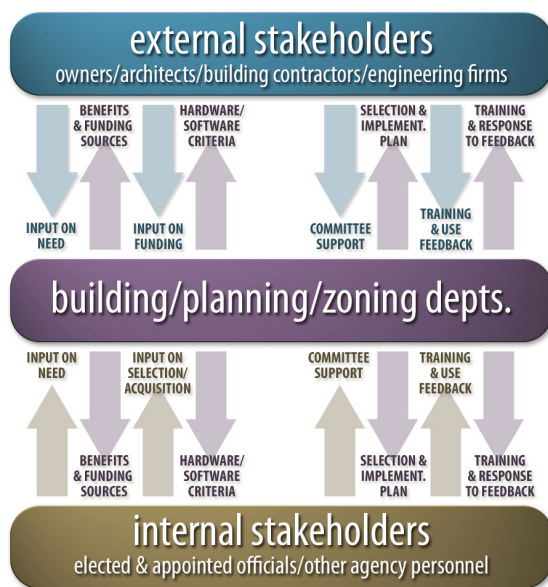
external stakeholders
owners/architects/building contractors/engineering firms

BENEFITS & FUNDING SOURCES

HARDWARE/ SOFTWARE CRITERIA

SELECTION & IMPLEMENT. PLAN

TRAINING & RESPONSE TO FEEDBACK

INPUT ON NEED

INPUT ON FUNDING

COMMITTEE SUPPORT

TRAINING & USE FEEDBACK

building/planning/zoning depts.

INPUT ON NEED

INPUT ON SELECTION/ ACQUISITION

COMMITTEE SUPPORT

TRAINING & USE FEEDBACK

BENEFITS & FUNDING SOURCES

HARDWARE/ SOFTWARE CRITERIA

SELECTION & IMPLEMENT. PLAN

TRAINING & RESPONSE TO FEEDBACK

internal stakeholders
elected & appointed officials/other agency personnel